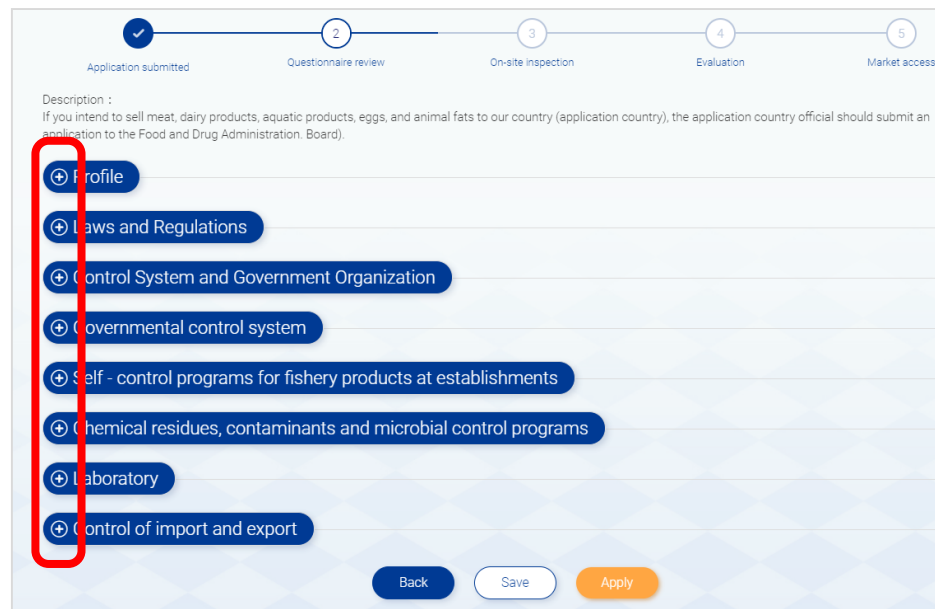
2
3
4
5
Application submitted
Questionnaire review
On-site inspection
Evaluation
Market access

Description：
If you intend to sell meat, dairy products, aquatic products, eggs, and animal fats to our country (application country), the application country official should submit an application to the Food and Drug Administration. Board).

Profile

Laws and Regulations

Control System and Government Organization

Governmental control system

Self - control programs for fishery products at establishments

Chemical residues, contaminants and microbial control programs

Laboratory

Control of import and export

Back
Save
Apply